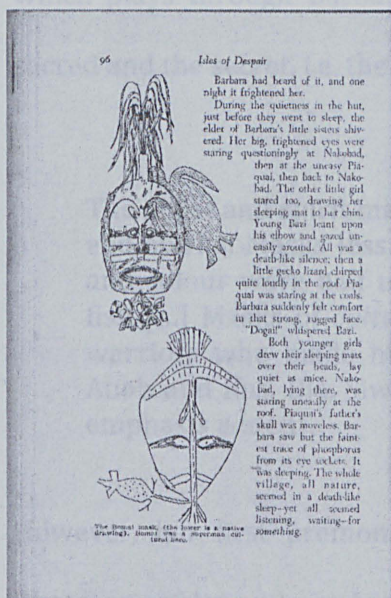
96

Isles of Despair

Barbara had heard of it, and one night it frightened her.

During the quietness in the hut, just before they went to sleep, the elder of Barbara's little sisters shivered. Her big, frightened eyes were staring questioningly at Nakobad, then at the uneasy Piaquai, then back to Nakobad. The other little girl stared too, drawing her sleeping mat to her chin. Young Bazi leant upon his elbow and gazed uneasily around. All was a death-like silence; then a little gecko lizard chirped quite loudly in the roof. Piaquai was staring at the coals. Barbara suddenly felt comfort in that strong, rugged face.

"Dogai!" whispered Bazi.

Both younger girls drew their sleeping mats over their heads, lay quiet as mice. Nakobad, lying there, was staring uneasily at the roof. Piaquai's father's skull was motionless. Barbara saw but the faintest trace of phosphorus from its eye sockets. It was sleeping. The whole village, all nature, seemed in a death-like sleep—yet all seemed listening, waiting—for something.

The Domai mask. (The lower is a native drawing). Domai was a superman cul- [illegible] hero.